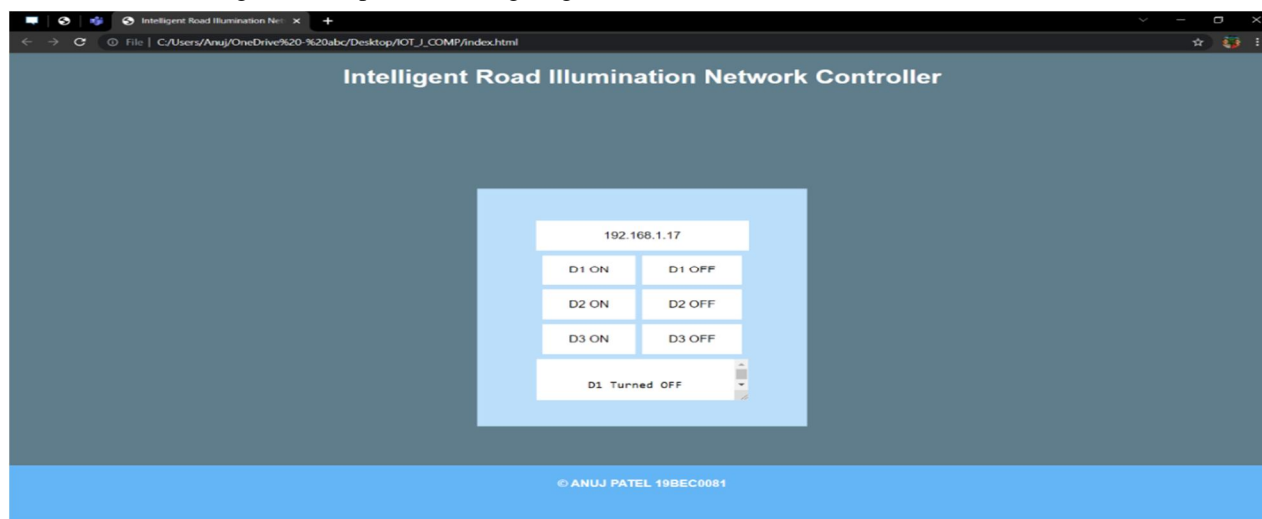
Intelligent Road Illumination Net ×

File | C:/Users/Anuj/OneDrive%20-%20abc/Desktop/IOT_J_COMP/index.html

Intelligent Road Illumination Network Controller

192.168.1.17

D1 ON
D1 OFF

D2 ON
D2 OFF

D3 ON
D3 OFF

D1 Turned OFF

© ANUJ PATEL 19BEC0081